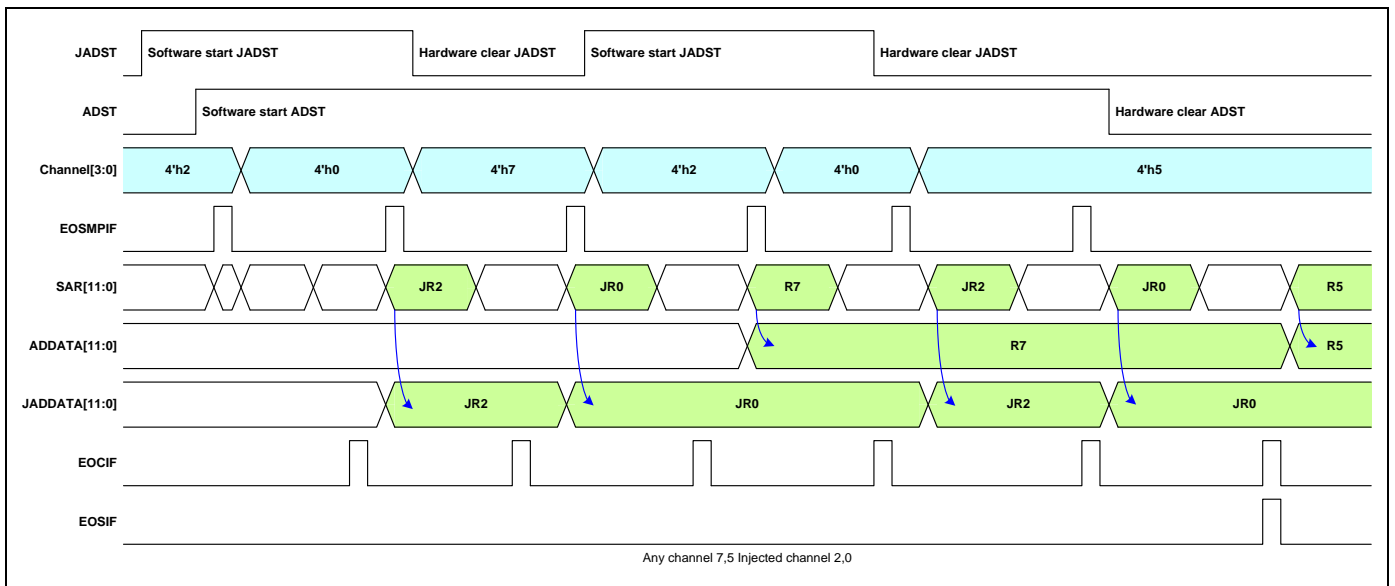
JADST
Software start JADST
Hardware clear JADST
Software start JADST
Hardware clear JADST

ADST
Software start ADST
Hardware clear ADST

Channel[3:0]
4'h2
4'h0
4'h7
4'h2
4'h0
4'h5

EOSMPIF

SAR[11:0]
JR2
JR0
R7
JR2
JR0
R5

ADDATA[11:0]
R7
R5

JADDATA[11:0]
JR2
JR0
JR2
JR0

EOCIF

EOSIF

Any channel 7,5 Injected channel 2,0